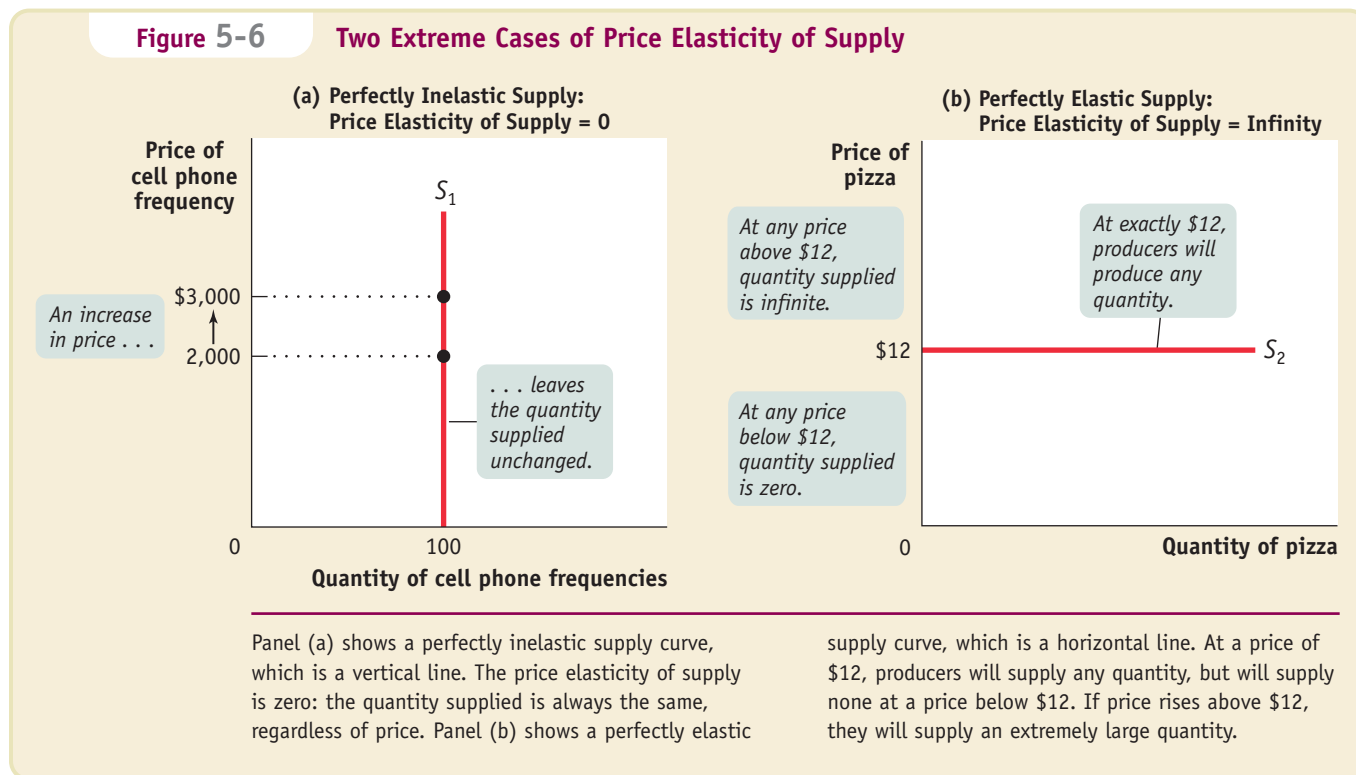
Figure 5-6 Two Extreme Cases of Price Elasticity of Supply

(a) Perfectly Inelastic Supply: Price Elasticity of Supply = 0

Price of cell phone frequency

$S_1$

$3,000

An increase in price . . .

2,000

. . . leaves the quantity supplied unchanged.

0

100

Quantity of cell phone frequencies

(b) Perfectly Elastic Supply: Price Elasticity of Supply = Infinity

Price of pizza

At any price above $12, quantity supplied is infinite.

At exactly $12, producers will produce any quantity.

$12

$S_2$

At any price below $12, quantity supplied is zero.

0

Quantity of pizza

Panel (a) shows a perfectly inelastic supply curve, which is a vertical line. The price elasticity of supply is zero: the quantity supplied is always the same, regardless of price. Panel (b) shows a perfectly elastic supply curve, which is a horizontal line. At a price of $12, producers will supply any quantity, but will supply none at a price below $12. If price rises above $12, they will supply an extremely large quantity.